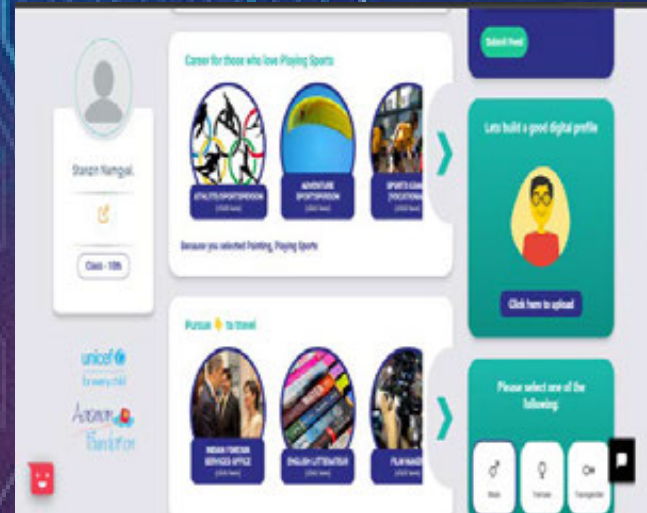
Submit Feed

Career for those who love Playing Sports

ATHLETE/SPORTSPERSON
[Click here]

ADVENTURE SPORTSPERSON
[Click here]

SPORTS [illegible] (VOCATIONAL)
[Click here]

Because you selected Painting, Playing Sports

Stanzin Namgyal.

Class - 10th

Lets build a good digital profile

Click here to upload

Pursue to travel

INDIAN FOREIGN SERVICES OFFICE
[Click here]

ENGLISH LITTERATEUR
[Click here]

FILM MAK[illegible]
[Click here]

Please select one of the following.

Male

Female

Transgender

unicef for every child

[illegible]